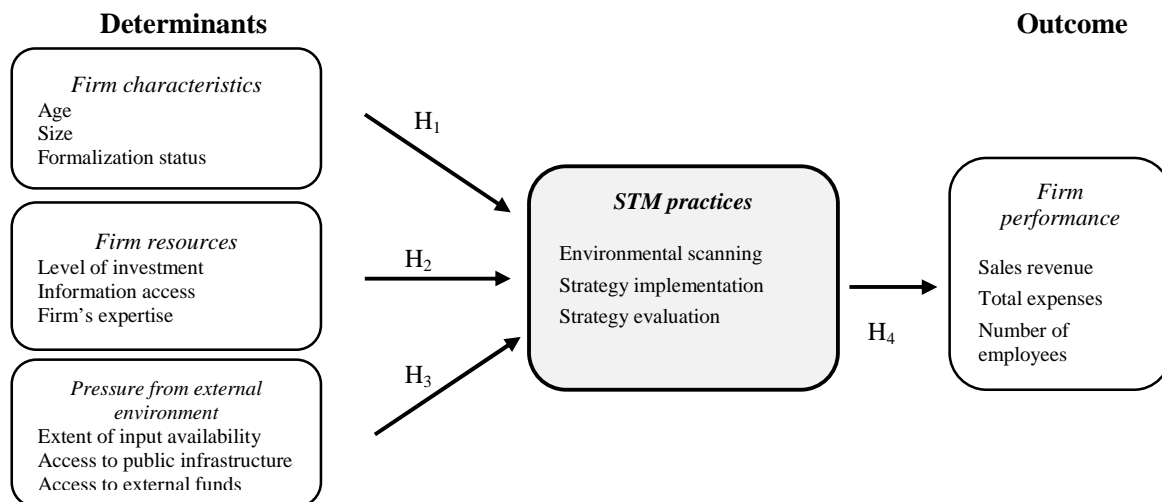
Determinants

Outcome

Firm characteristics
Age
Size
Formalization status

Firm resources
Level of investment
Information access
Firm's expertise

Pressure from external environment
Extent of input availability
Access to public infrastructure
Access to external funds

$H_1$

$H_2$

$H_3$

STM practices
Environmental scanning
Strategy implementation
Strategy evaluation

$H_4$

Firm performance
Sales revenue
Total expenses
Number of employees